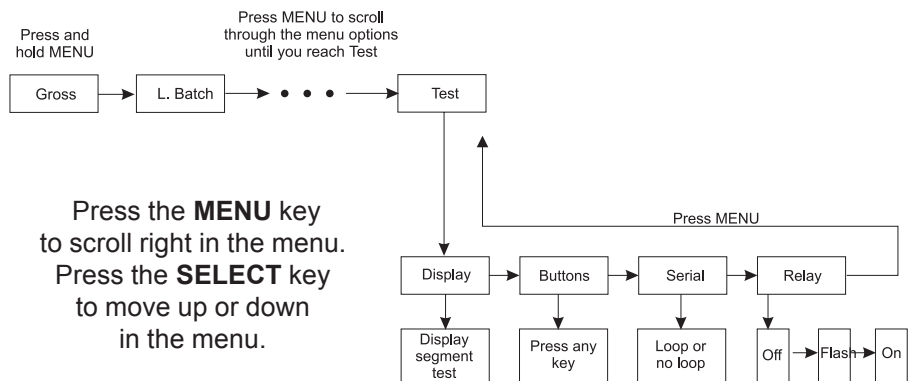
Press and hold MENU

Press MENU to scroll through the menu options until you reach Test

Gross

L. Batch

• • •

Test

Press the **MENU** key to scroll right in the menu. Press the **SELECT** key to move up or down in the menu.

Press MENU

Display

Buttons

Serial

Relay

Display segment test

Press any key

Loop or no loop

Off

Flash

On